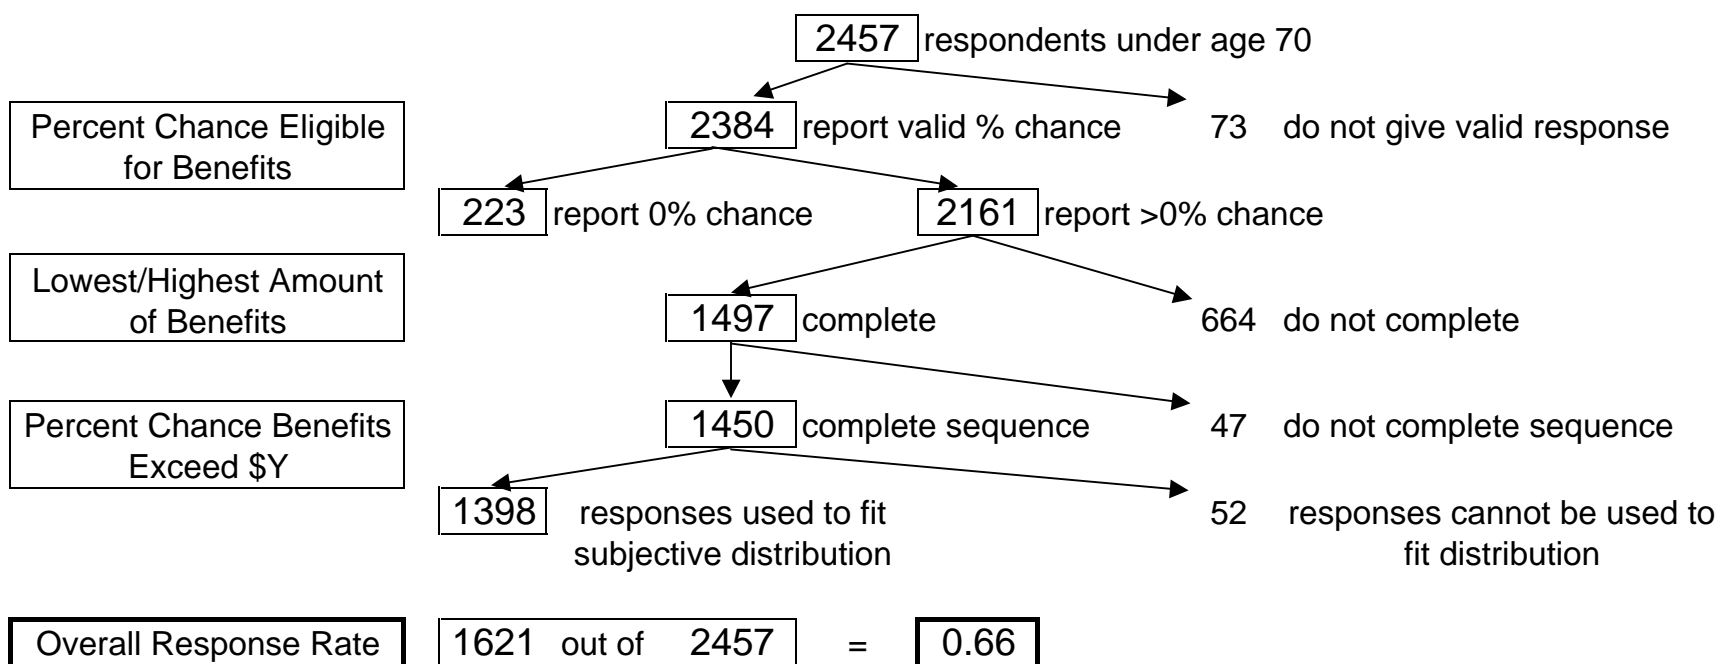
2457 respondents under age 70

Percent Chance Eligible for Benefits

2384 report valid % chance

73 do not give valid response

223 report 0% chance

2161 report >0% chance

Lowest/Highest Amount of Benefits

1497 complete

664 do not complete

Percent Chance Benefits Exceed $Y

1450 complete sequence

47 do not complete sequence

1398 responses used to fit subjective distribution

52 responses cannot be used to fit distribution

Overall Response Rate

1621 out of 2457 = 0.66